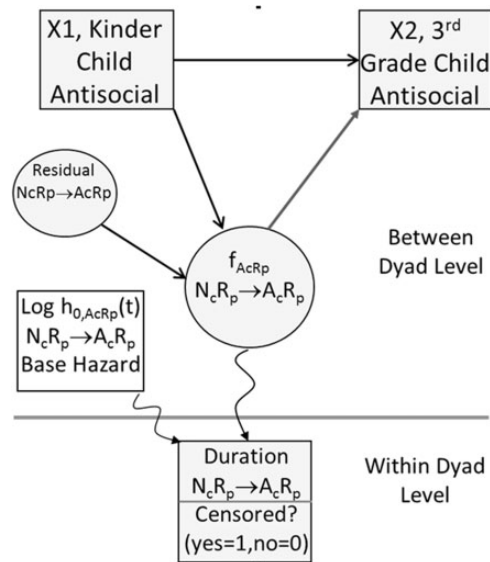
X1, Kinder Child Antisocial

X2, 3$^{rd}$ Grade Child Antisocial

Residual NcRp$\rightarrow$AcRp

$f_{AcRp}$
$N_cR_p \rightarrow A_cR_p$

Between Dyad Level

Log $h_{0,AcRp}(t)$
$N_cR_p \rightarrow A_cR_p$
Base Hazard

Duration
$N_cR_p \rightarrow A_cR_p$
Censored?
(yes=1,no=0)

Within Dyad Level